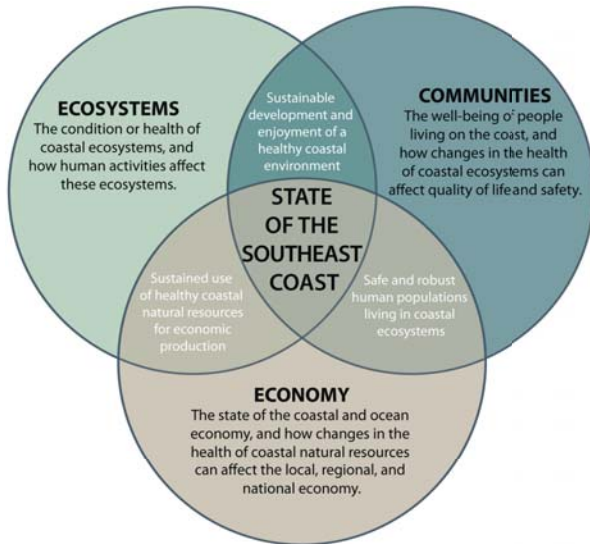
ECOSYSTEMS
The condition or health of coastal ecosystems, and how human activities affect these ecosystems.

Sustainable development and enjoyment of a healthy coastal environment

COMMUNITIES
The well-being of people living on the coast, and how changes in the health of coastal ecosystems can affect quality of life and safety.

STATE OF THE SOUTHEAST COAST

Sustained use of healthy coastal natural resources for economic production

Safe and robust human populations living in coastal ecosystems

ECONOMY
The state of the coastal and ocean economy, and how changes in the health of coastal natural resources can affect the local, regional, and national economy.